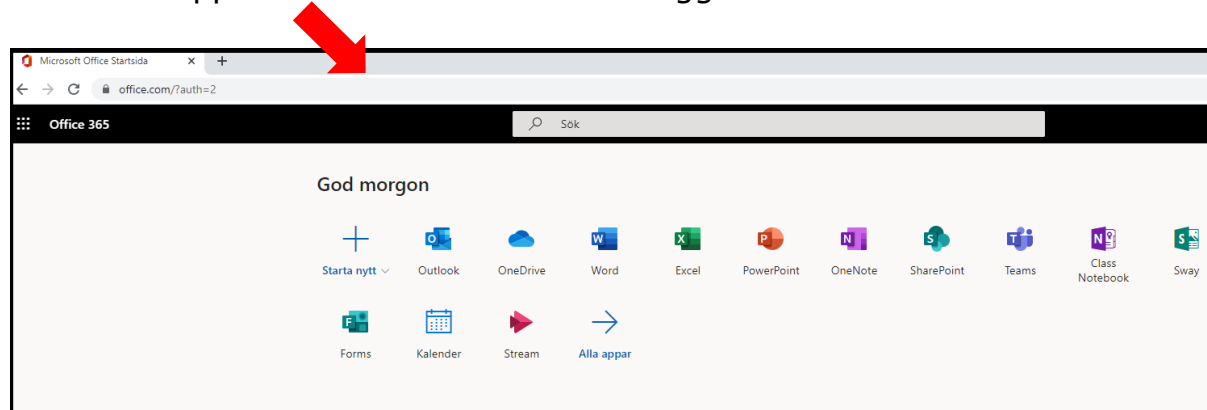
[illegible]

Microsoft Office Startsida ×

office.com/?auth=2

Office 365

Sök

God morgon

Starta nytt
Outlook
OneDrive
Word
Excel
PowerPoint
OneNote
SharePoint
Teams
Class Notebook
Sway

Forms
Kalender
Stream
Alla appar